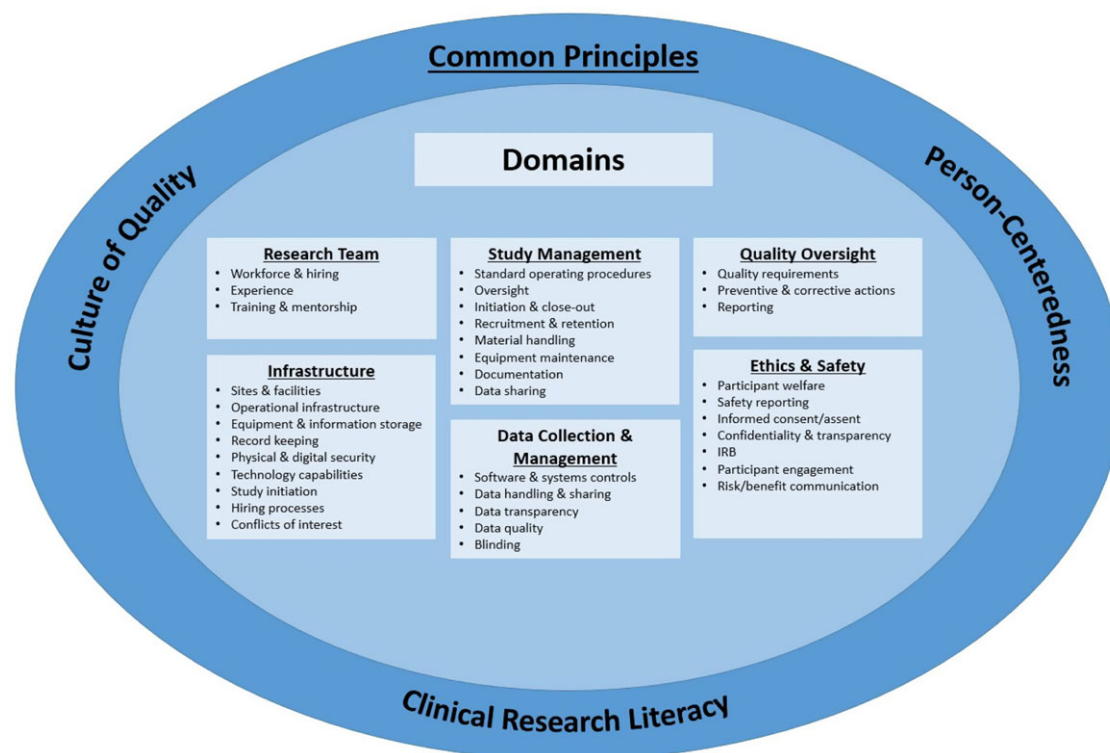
Common Principles

Culture of Quality

Person-Centeredness

Domains

Research Team
- Workforce & hiring
- Experience
- Training & mentorship

Infrastructure
- Sites & facilities
- Operational infrastructure
- Equipment & information storage
- Record keeping
- Physical & digital security
- Technology capabilities
- Study initiation
- Hiring processes
- Conflicts of interest

Study Management
- Standard operating procedures
- Oversight
- Initiation & close-out
- Recruitment & retention
- Material handling
- Equipment maintenance
- Documentation
- Data sharing

Data Collection & Management
- Software & systems controls
- Data handling & sharing
- Data transparency
- Data quality
- Blinding

Quality Oversight
- Quality requirements
- Preventive & corrective actions
- Reporting

Ethics & Safety
- Participant welfare
- Safety reporting
- Informed consent/assent
- Confidentiality & transparency
- IRB
- Participant engagement
- Risk/benefit communication

Clinical Research Literacy